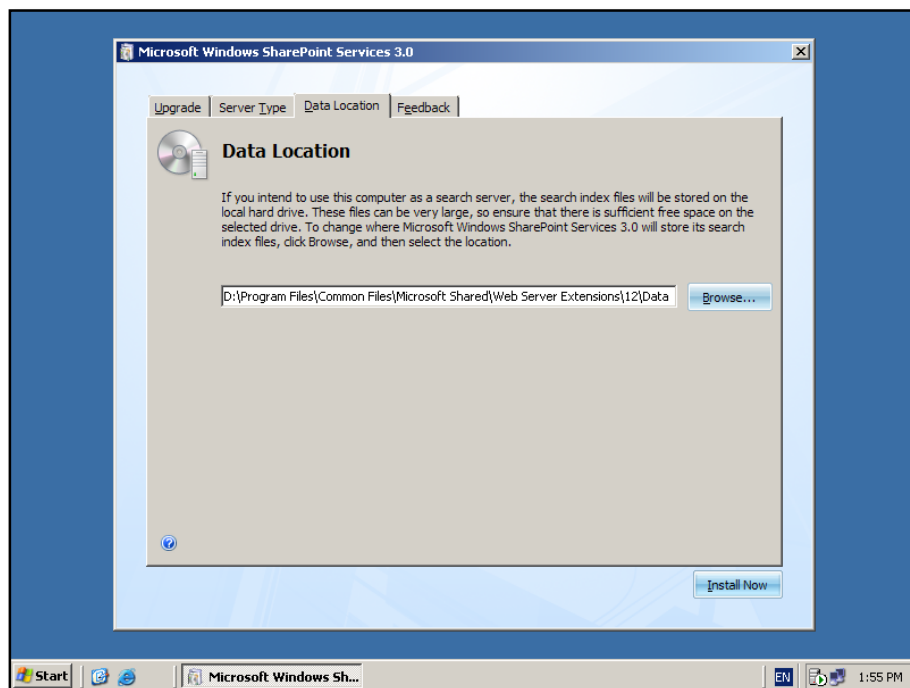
Microsoft Windows SharePoint Services 3.0

Upgrade | Server Type | Data Location | Feedback

Data Location

If you intend to use this computer as a search server, the search index files will be stored on the local hard drive. These files can be very large, so ensure that there is sufficient free space on the selected drive. To change where Microsoft Windows SharePoint Services 3.0 will store its search index files, click Browse, and then select the location.

D:\Program Files\Common Files\Microsoft Shared\Web Server Extensions\12\Data

Browse...

Install Now

Start

Microsoft Windows Sh...

EN

1:55 PM